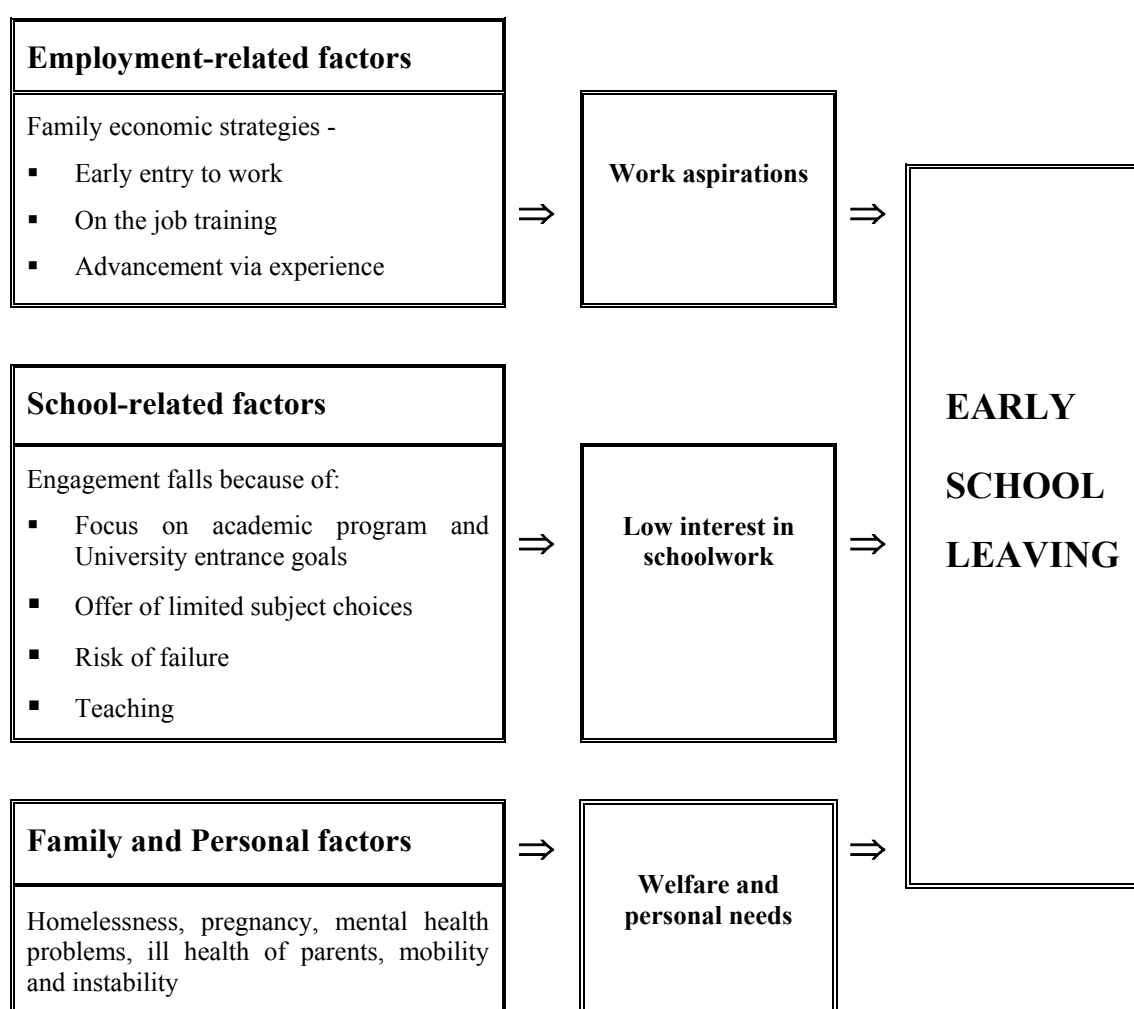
**Employment-related factors**

Family economic strategies -

- Early entry to work
- On the job training
- Advancement via experience

$\Rightarrow$

**Work aspirations**

$\Rightarrow$

**School-related factors**

Engagement falls because of:

- Focus on academic program and University entrance goals
- Offer of limited subject choices
- Risk of failure
- Teaching

$\Rightarrow$

**Low interest in schoolwork**

$\Rightarrow$

**Family and Personal factors**

Homelessness, pregnancy, mental health problems, ill health of parents, mobility and instability

$\Rightarrow$

**Welfare and personal needs**

$\Rightarrow$

**EARLY SCHOOL LEAVING**